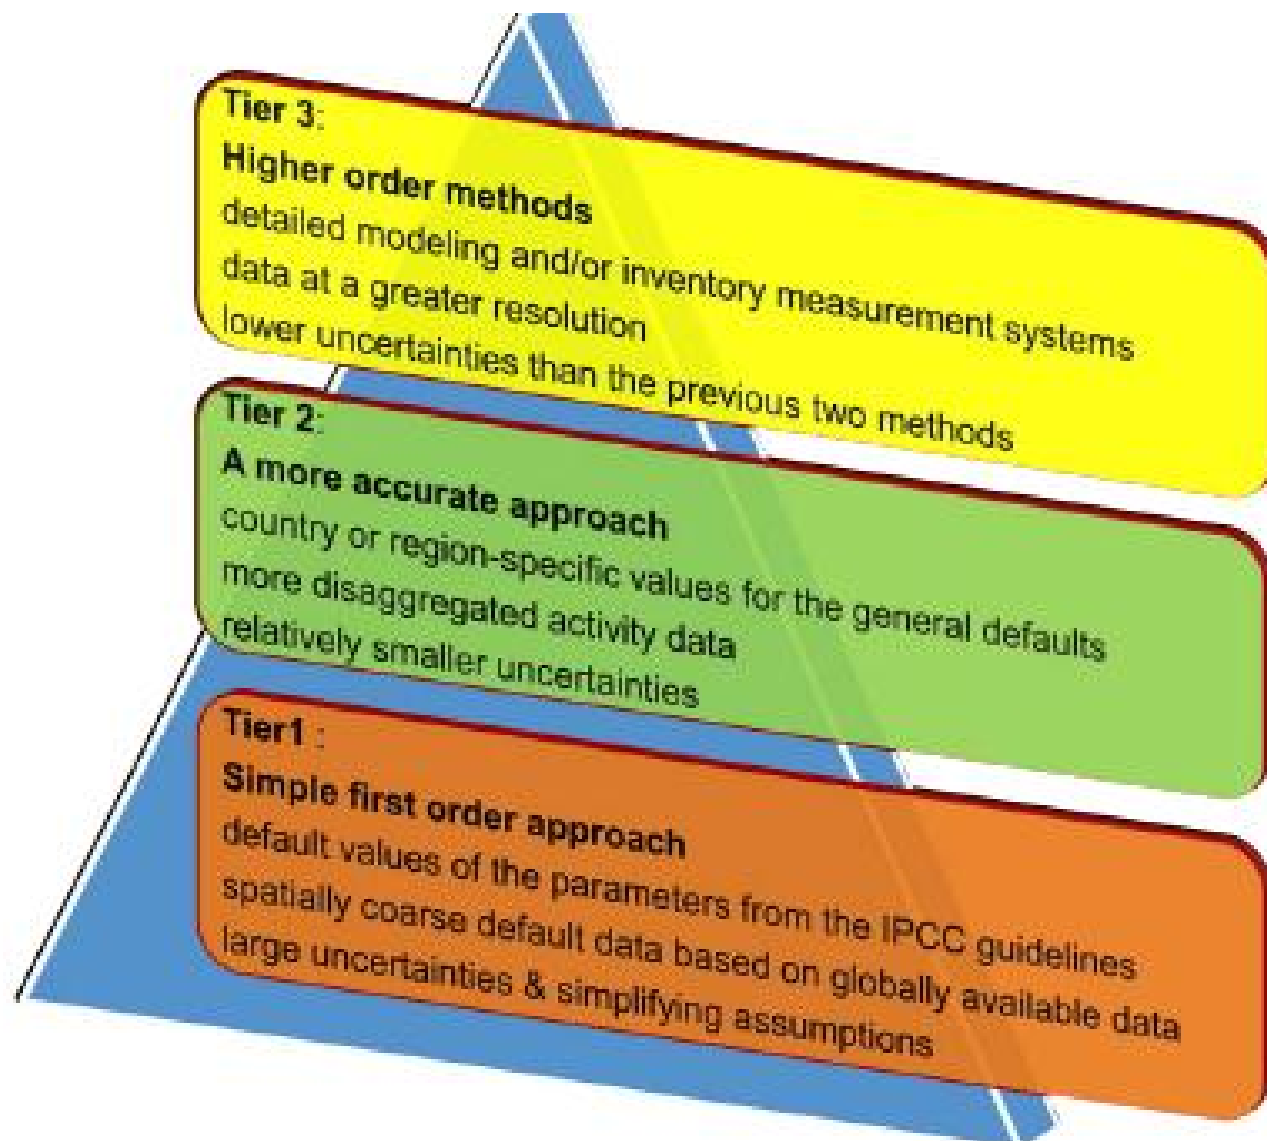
Tier 3:
Higher order methods
detailed modeling and/or inventory measurement systems
data at a greater resolution
lower uncertainties than the previous two methods

Tier 2:
A more accurate approach
country or region-specific values for the general defaults
more disaggregated activity data
relatively smaller uncertainties

Tier1 :
Simple first order approach
default values of the parameters from the IPCC guidelines
spatially coarse default data based on globally available data
large uncertainties & simplifying assumptions